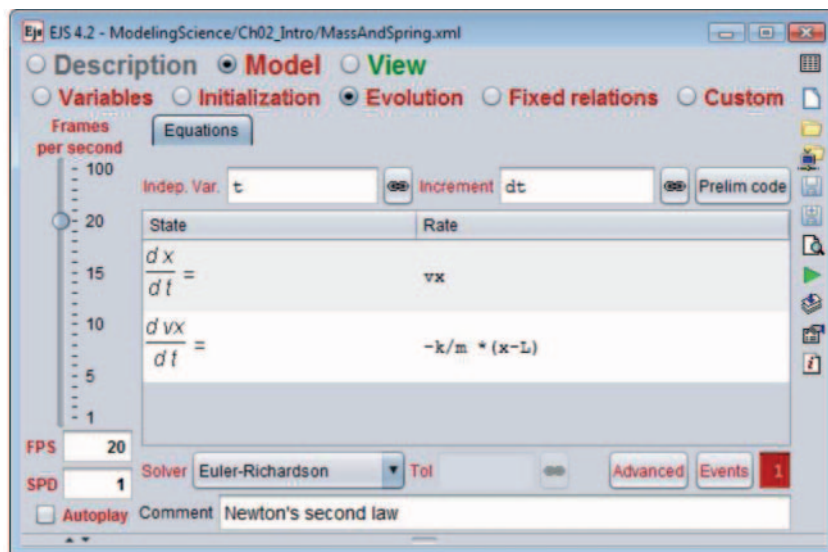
Ejs EJS 4.2 - ModelingScience/Ch02_Intro/MassAndSpring.xml

Description Model View

Variables Initialization Evolution Fixed relations Custom

Frames per second

100

20

15

10

5

1

Equations

Indep. Var. t Increment dt Prelim code

| State | Rate |
|---|---|
| $\frac{d\,x}{d\,t}$ = | vx |
| $\frac{d\,vx}{d\,t}$ = | -k/m *(x-L) |

FPS 20

SPD 1

Autoplay

Solver Euler-Richardson Tol Advanced Events 1

Comment Newton's second law